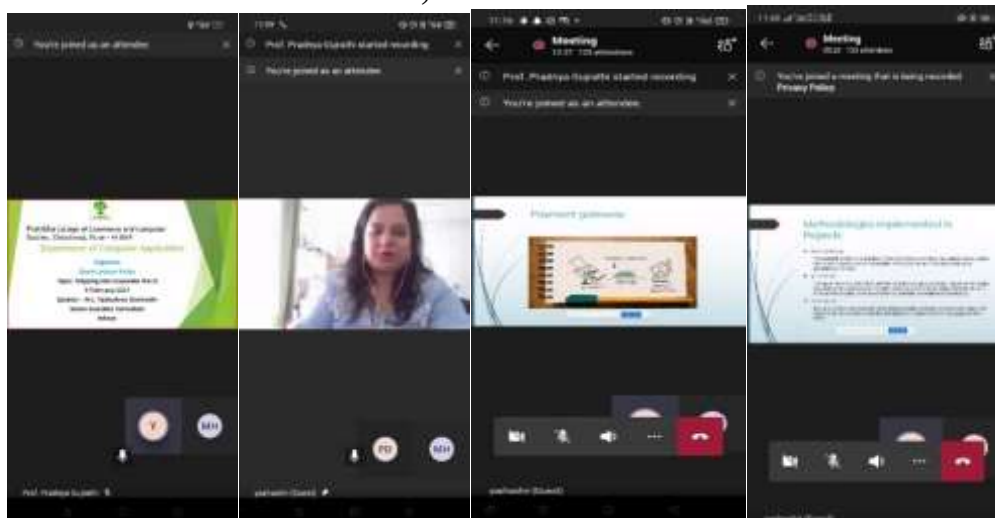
You're joined as an attendee

Prof. Pradnya Gujrathi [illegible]

Department of Computer Application

Y

MH

Prof. Pradnya Gujrathi

11:09

Prof. Pradnya Gujrathi started recording

You're joined as an attendee

PG

MH

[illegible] (Guest)

Meeting

Prof. Pradnya Gujrathi started recording

You're joined as an attendee

Placement gateways

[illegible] (Guest)

Meeting

You're joined a meeting that is being recorded. Privacy Policy

Methodologies implemented in Projects